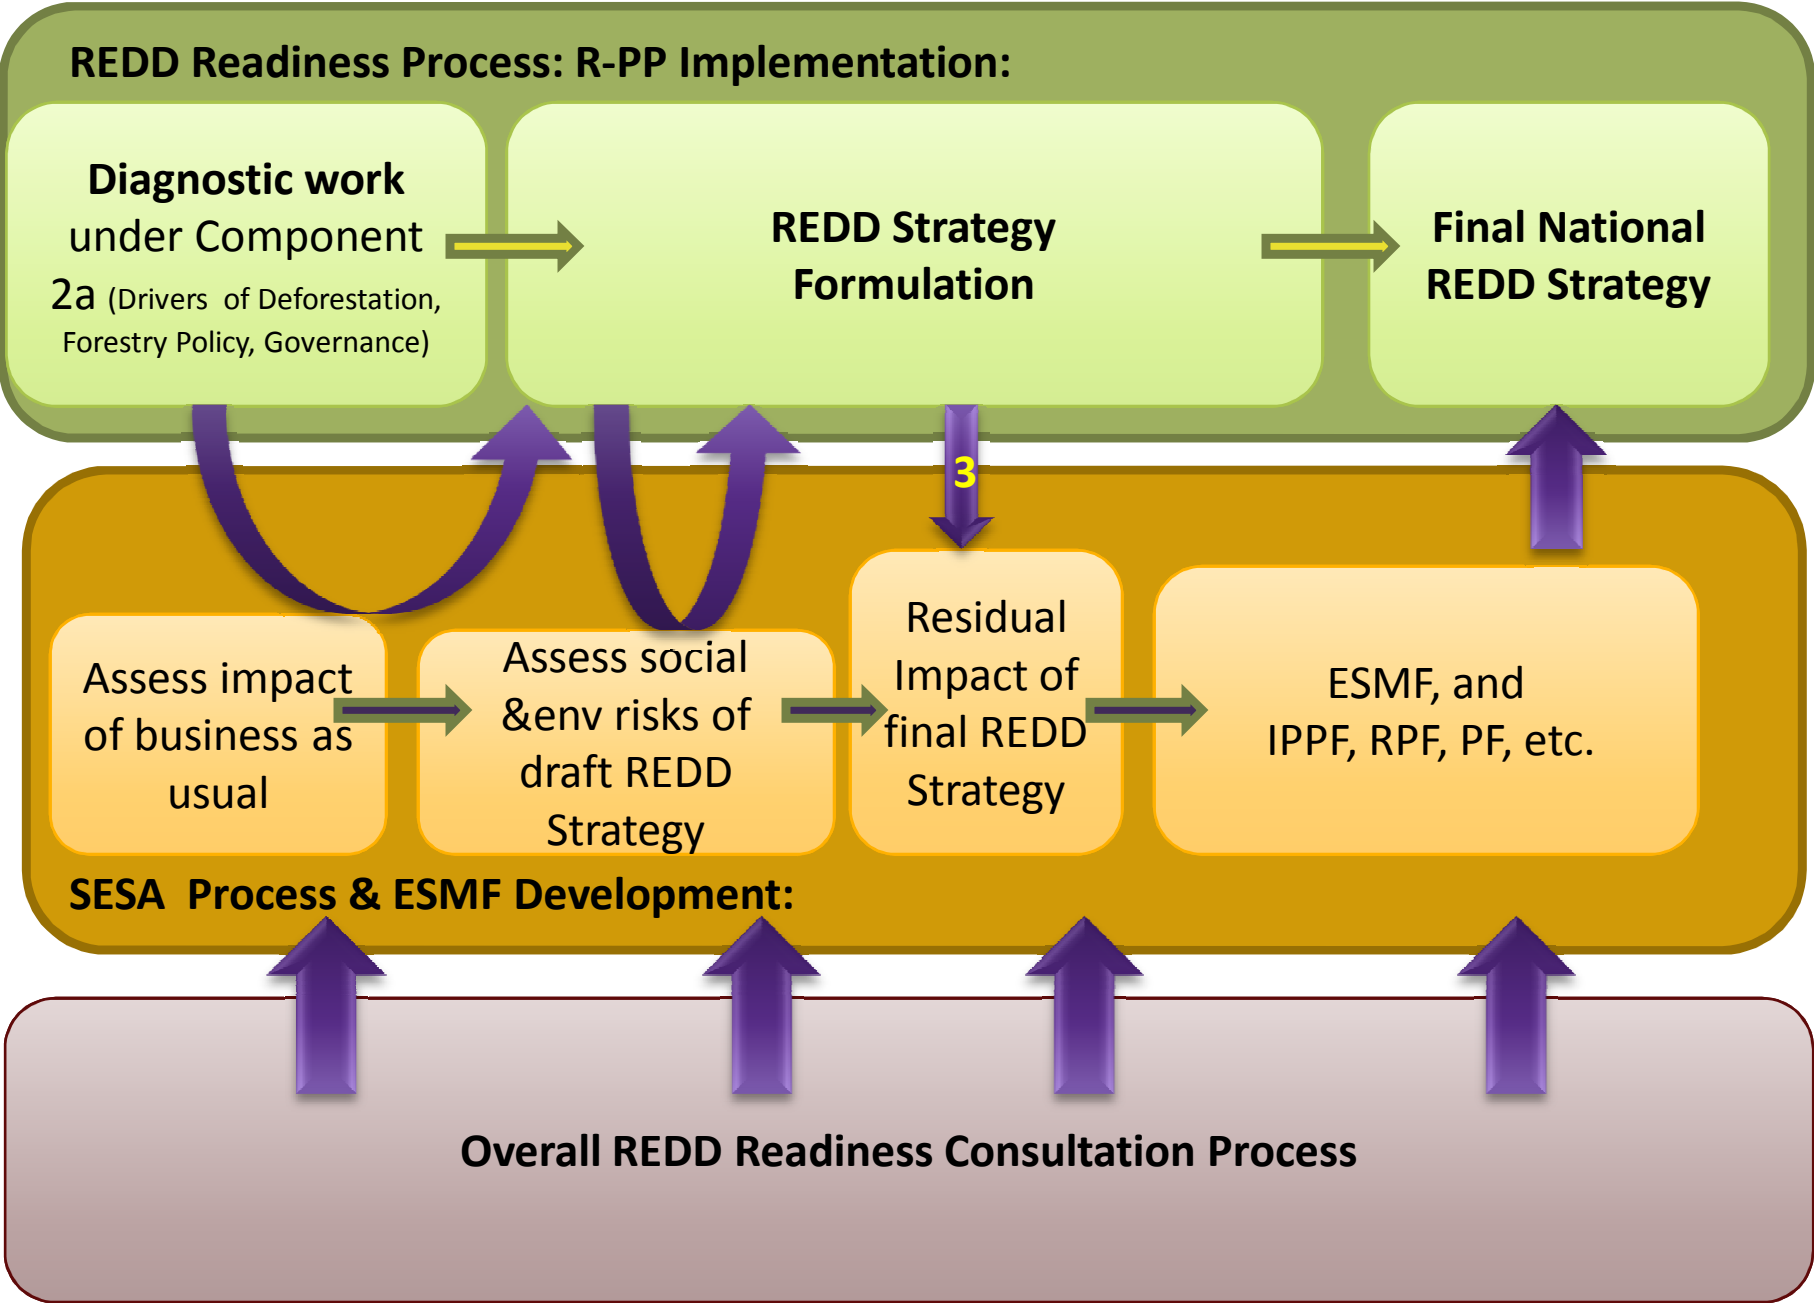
REDD Readiness Process: R-PP Implementation:

Diagnostic work under Component 2a (Drivers of Deforestation, Forestry Policy, Governance)

REDD Strategy Formulation

Final National REDD Strategy

3

Assess impact of business as usual

Assess social &env risks of draft REDD Strategy

Residual Impact of final REDD Strategy

ESMF, and IPPF, RPF, PF, etc.

SESA Process & ESMF Development:

Overall REDD Readiness Consultation Process